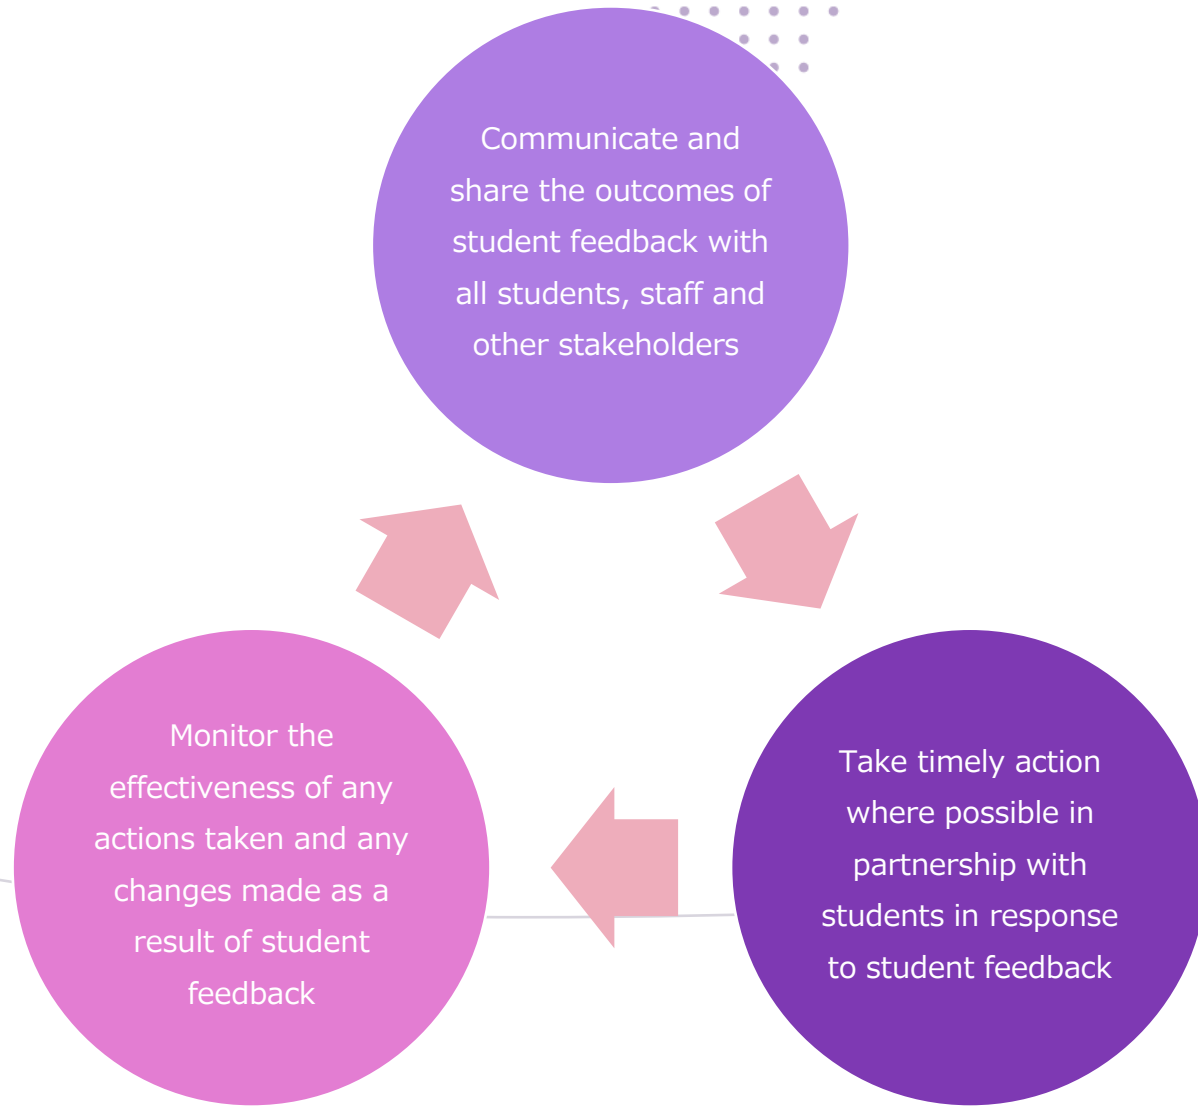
Communicate and share the outcomes of student feedback with all students, staff and other stakeholders

Take timely action where possible in partnership with students in response to student feedback

Monitor the effectiveness of any actions taken and any changes made as a result of student feedback